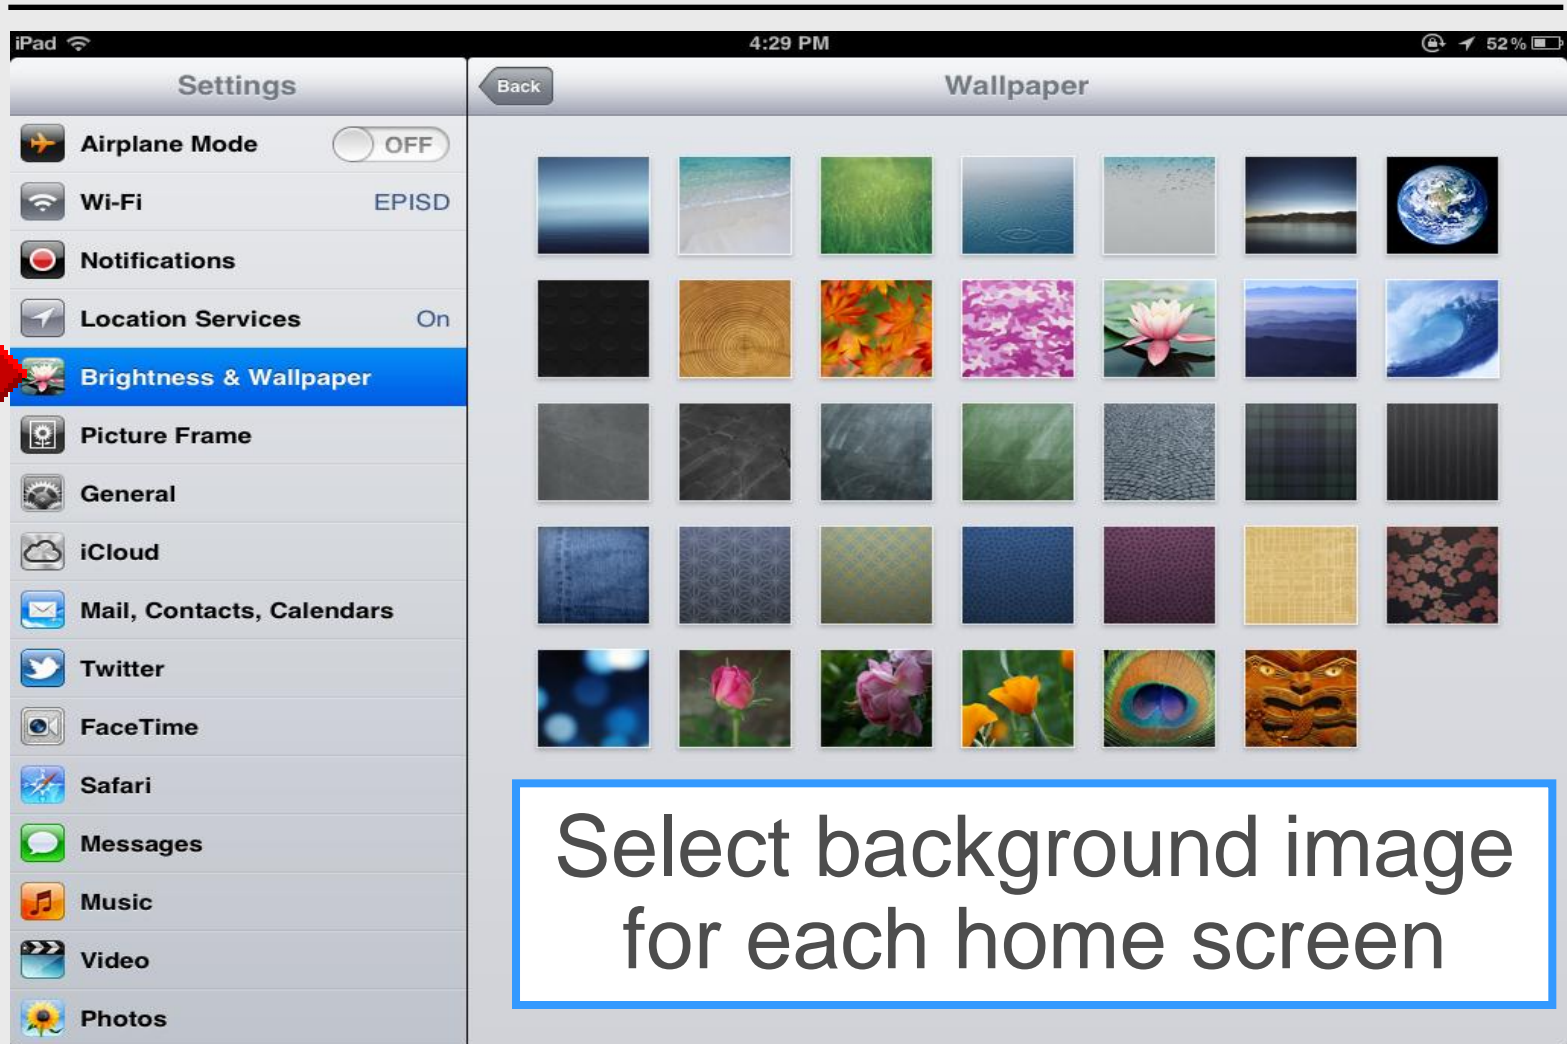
iPad 4:29 PM 52%

Settings

Airplane Mode OFF

Wi-Fi EPISD

Notifications

Location Services On

Brightness & Wallpaper

Picture Frame

General

iCloud

Mail, Contacts, Calendars

Twitter

FaceTime

Safari

Messages

Music

Video

Photos

Back

Wallpaper

Select background image for each home screen